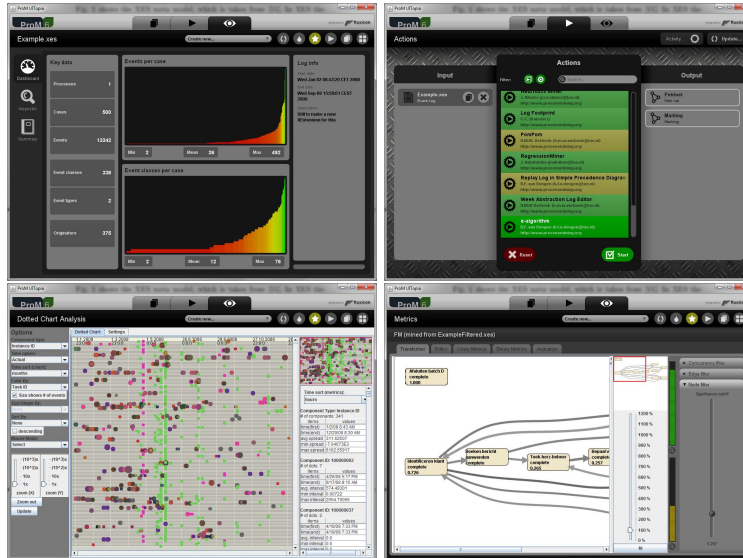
ProM UITopia

ProM 6

Example.xes

Create new...

Dashboard

Inspector

Summary

Key data

Processes 1

Cases 500

Events 13342

Event classes 339

Event types 2

Originators 375

Events per case

Min 2

Mean 26

Max 492

Event classes per case

Min 2

Mean 12

Max 76

Log info

Start date
Wed Jan 02 00:00:00 CET 2008

End date
Wed Sep 09 15:50:01 CEST 2009

Description
Shift to make a new IE instance for this

Actions

Activity

Update...

Input

Example.xes

Actions

Filter:

Log Footprint

PomPom

RegressionMiner

Replay Log in Simple Precedence Diagram

Weak Abstraction Log Editor

α-algorithm

Reset

Start

Output

Petrinet

Marking

Dotted Chart Analysis

Options

Dotted Chart

Settings

Instance ID

Actual

Task ID

Size shows # of events

None

descending

Zoom out

Update

Time sort (instance)

hours

Component Type: Instance ID

Metrics

FM (mined from ExampleFiltered.xes)

Transitions

Identificeren klant complete

Toeken bericht aanvragen complete

Task forc3 indienen complete

Afsluiten batch D complete

Component filter

Edge filter

Node filter

Significance cutoff